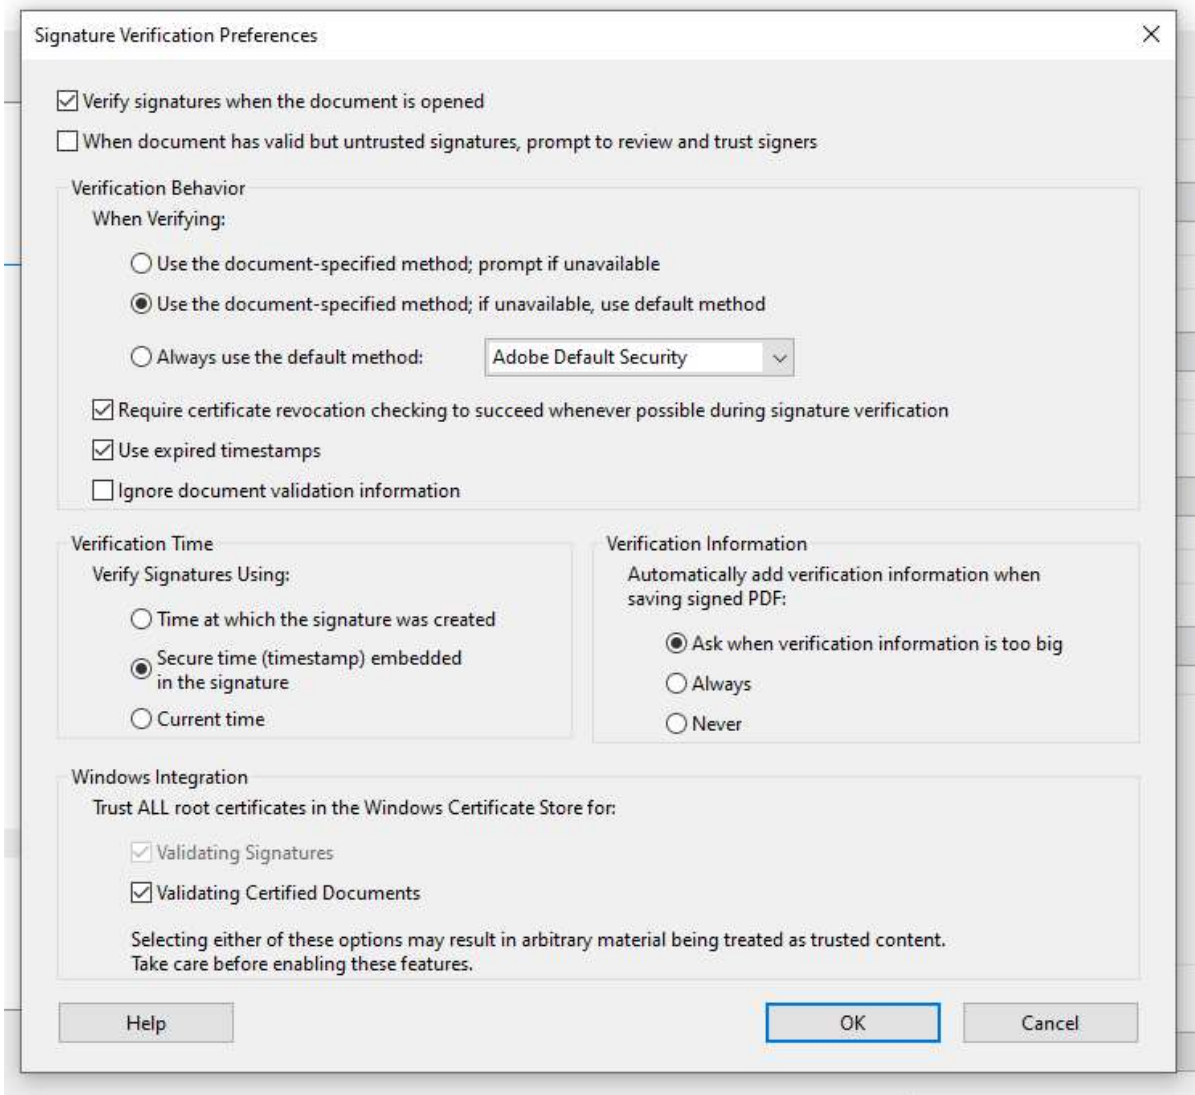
Signature Verification Preferences

Verify signatures when the document is opened

When document has valid but untrusted signatures, prompt to review and trust signers

Verification Behavior

When Verifying:

Use the document-specified method; prompt if unavailable

Use the document-specified method; if unavailable, use default method

Always use the default method: Adobe Default Security

Require certificate revocation checking to succeed whenever possible during signature verification

Use expired timestamps

Ignore document validation information

Verification Time

Verify Signatures Using:

Time at which the signature was created

Secure time (timestamp) embedded in the signature

Current time

Verification Information

Automatically add verification information when saving signed PDF:

Ask when verification information is too big

Always

Never

Windows Integration

Trust ALL root certificates in the Windows Certificate Store for:

Validating Signatures

Validating Certified Documents

Selecting either of these options may result in arbitrary material being treated as trusted content. Take care before enabling these features.

Help

OK

Cancel